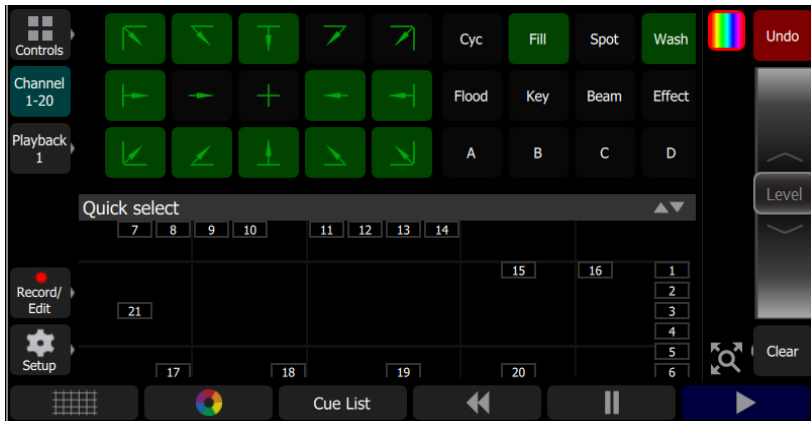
Controls

Channel 1-20

Playback 1

Cyc | Fill | Spot | Wash

Flood | Key | Beam | Effect

A | B | C | D

Undo

Level

Quick select

7 8 9 10 11 12 13 14

15 16 1

2

21 3

4

5

17 18 19 20 6

Record/ Edit

Setup

Clear

Cue List